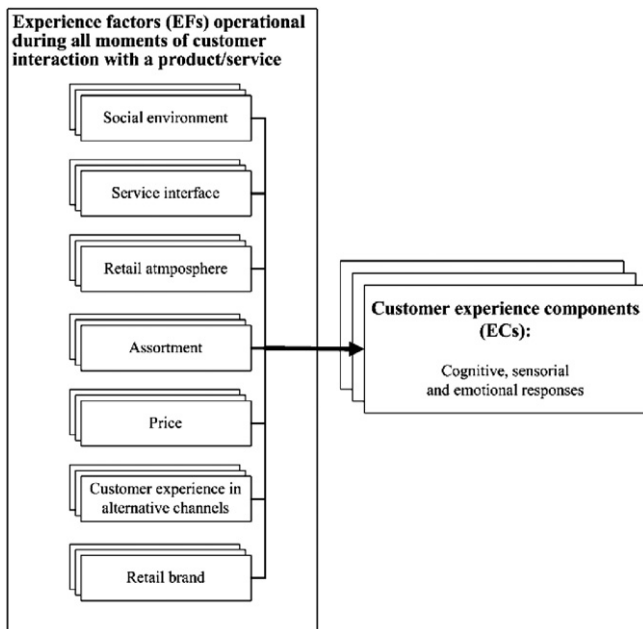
Experience factors (EFs) operational during all moments of customer interaction with a product/service

Social environment

Service interface

Retail atmposphere

Assortment

Price

Customer experience in alternative channels

Retail brand

Customer experience components (ECs):

Cognitive, sensorial and emotional responses